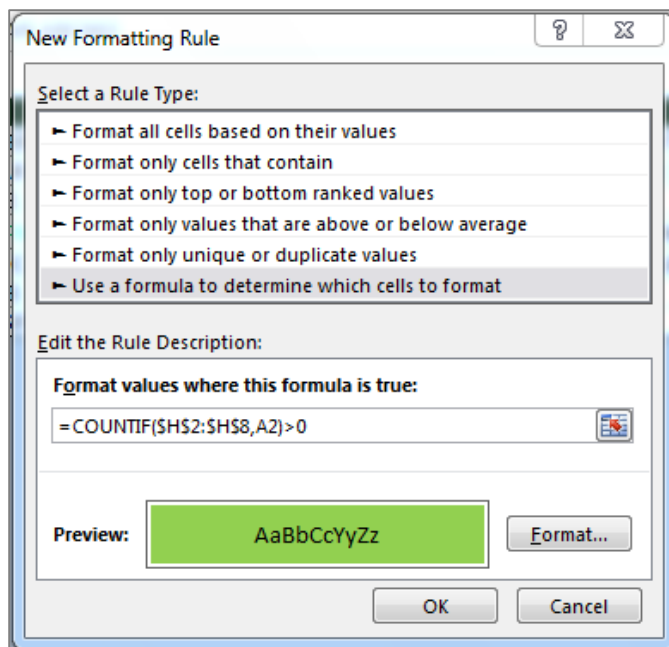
New Formatting Rule

?

Select a Rule Type:

► Format all cells based on their values
► Format only cells that contain
► Format only top or bottom ranked values
► Format only values that are above or below average
► Format only unique or duplicate values
► Use a formula to determine which cells to format

Edit the Rule Description:

Format values where this formula is true:

=COUNTIF($H$2:$H$8,A2)>0

Preview: AaBbCcYyZz Format...

OK Cancel